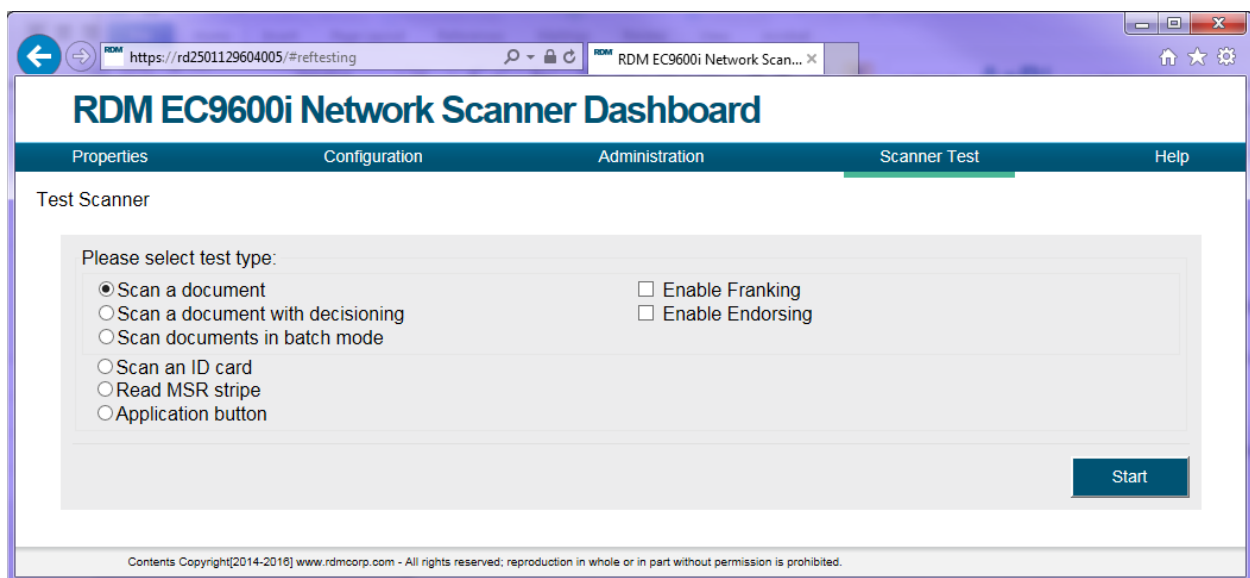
RDM https://rd2501129604005/#reftesting

RDM RDM EC9600i Network Scan... ×

RDM EC9600i Network Scanner Dashboard

Properties
Configuration
Administration
Scanner Test
Help

Test Scanner

Please select test type:

Scan a document
Scan a document with decisioning
Scan documents in batch mode

Enable Franking
Enable Endorsing

Scan an ID card
Read MSR stripe
Application button

Start

Contents Copyright[2014-2016] www.rdmcorp.com - All rights reserved; reproduction in whole or in part without permission is prohibited.